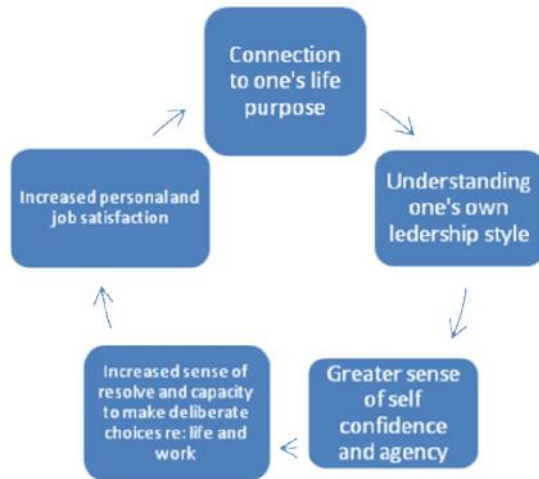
Connection to one's life purpose

Understanding one's own ledership style

Greater sense of self confidence and agency

Increased sense of resolve and capacity to make deliberate choices re: life and work

Increased personaland job satisfaction